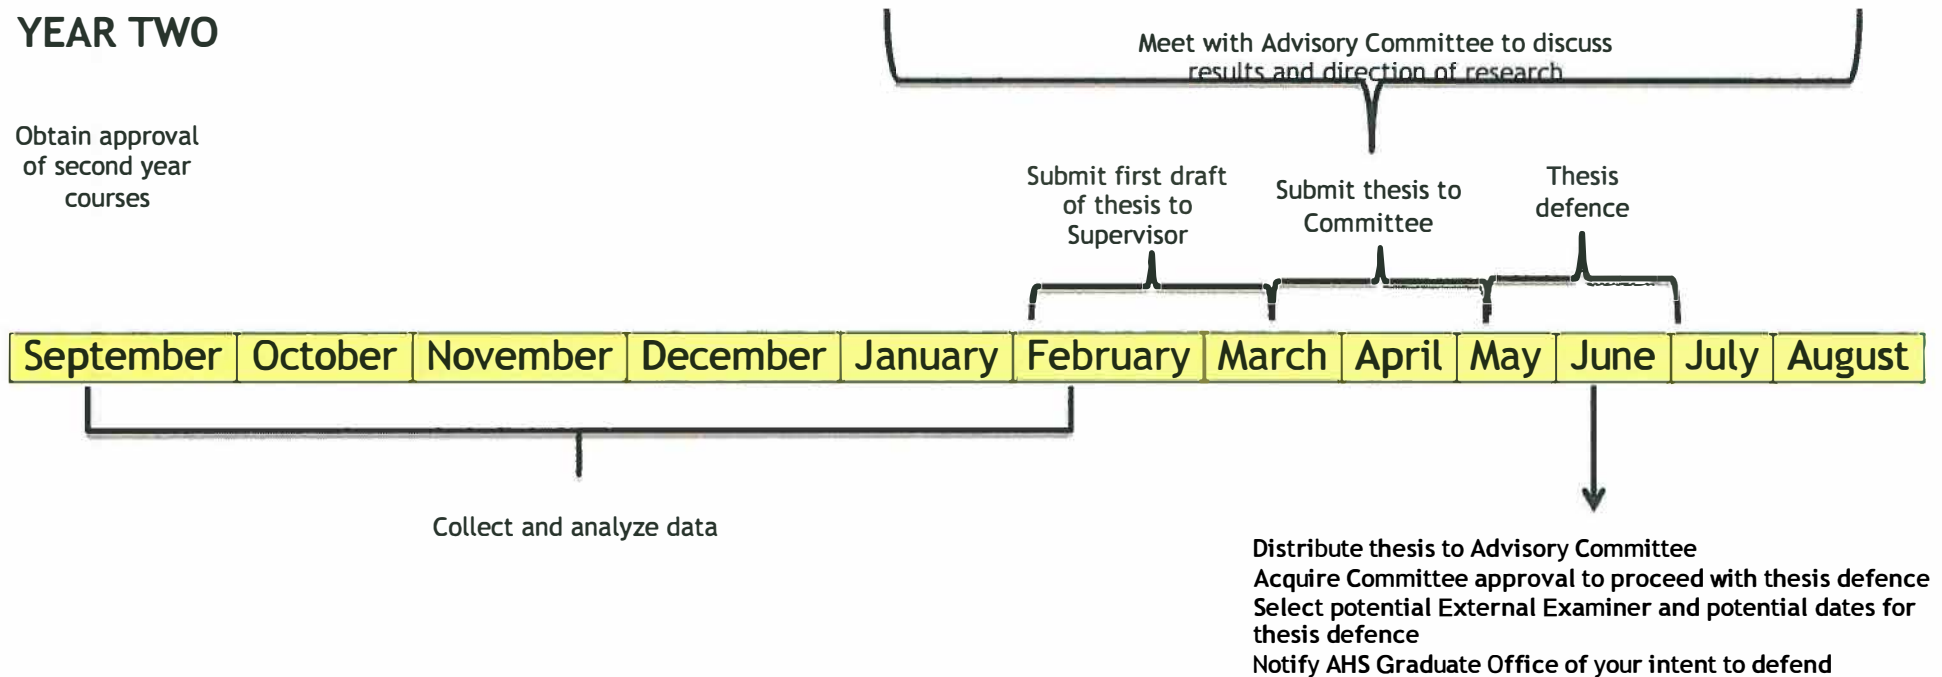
YEAR TWO

Meet with Advisory Committee to discuss results and direction of research

Obtain approval of second year courses

Submit first draft of thesis to Supervisor

Submit thesis to Committee

Thesis defence

| September | October | November | December | January | February | March | April | May | June | July | August |
|---|---|---|---|---|---|---|---|---|---|---|---|

Collect and analyze data

Distribute thesis to Advisory Committee
Acquire Committee approval to proceed with thesis defence
Select potential External Examiner and potential dates for thesis defence
Notify AHS Graduate Office of your intent to defend